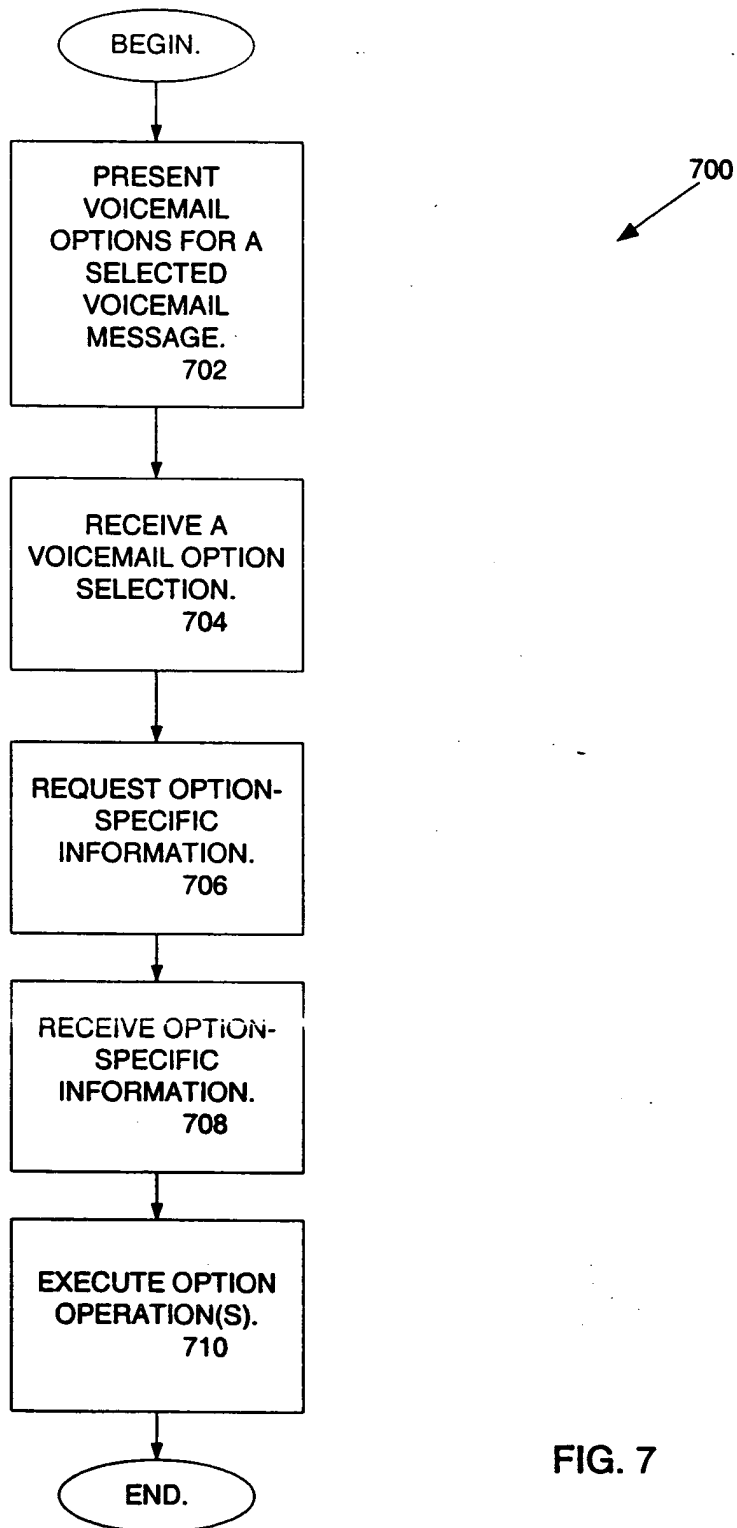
BEGIN.

700

PRESENT VOICEMAIL OPTIONS FOR A SELECTED VOICEMAIL MESSAGE.
702

RECEIVE A VOICEMAIL OPTION SELECTION.
704

REQUEST OPTION-SPECIFIC INFORMATION.
706

RECEIVE OPTION-SPECIFIC INFORMATION.
708

EXECUTE OPTION OPERATION(S).
710

END.

FIG. 7